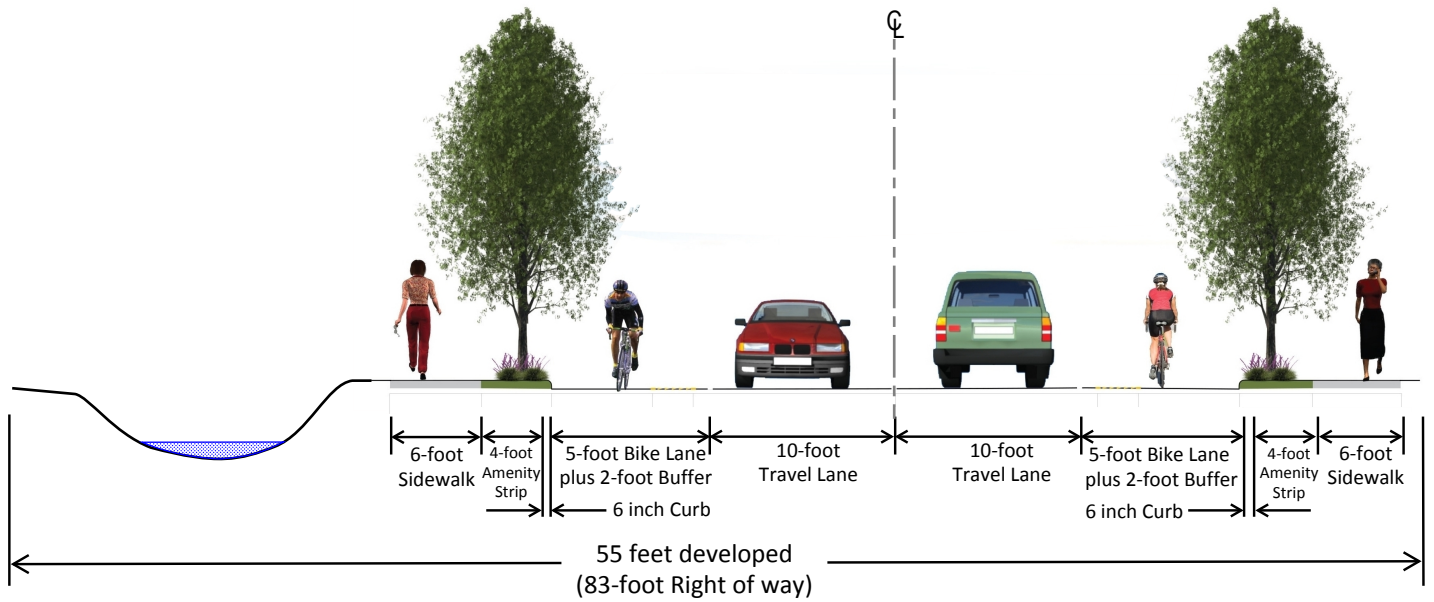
℄

6-foot Sidewalk

4-foot Amenity Strip

5-foot Bike Lane plus 2-foot Buffer

6 inch Curb

10-foot Travel Lane

10-foot Travel Lane

5-foot Bike Lane plus 2-foot Buffer

6 inch Curb

4-foot Amenity Strip

6-foot Sidewalk

55 feet developed
(83-foot Right of way)